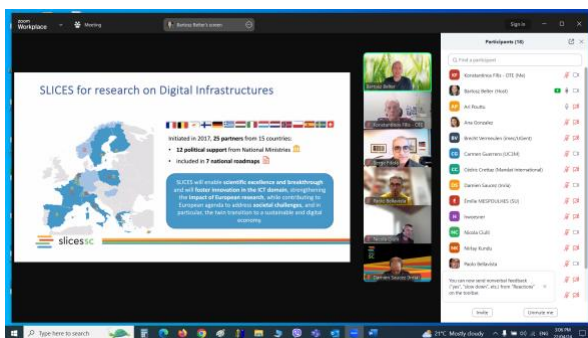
zoom Workplace
Meeting
Bartosz Belter's screen
Sign in

SLICES for research on Digital Infrastructures

Initiated in 2017, 25 partners from 15 countries:
• 12 political support from National Ministries
• included in 7 national roadmaps

SLICES will enable scientific excellence and breakthrough and will foster innovation in the ICT domain, strengthening the impact of European research, while contributing to European agenda to address societal challenges, and in particular, the twin transition to a sustainable and digital economy

slicessc

Bartosz Belter
Konstantinos Fills - CTI
Serge Fdida
Paolo Bellavista
Nicola Ciulli
Damien Saucez (Inria)

Participants (18)
Find a participant
Konstantinos Fills - CTI (Me)
Bartosz Belter (Host)
Ari Rouhu
Ana Gonzalez
Brecht Vermeulen (imec/UGent)
Carmen Guerrero (UC3M)
Cedric Crettaz (Mandat International)
Damien Saucez (Inria)
Emilie MESPOULHES (SU)
hwoo-ver
Nicola Ciulli
Nitkay Kundu
Paolo Bellavista

You can now send nonverbal feedback ("yes", "slow down", etc.) from "Reactions" on the toolbar.
Invite
Unmute me

Type here to search
21°C Mostly cloudy
ENG
3:06 PM
22/04/24